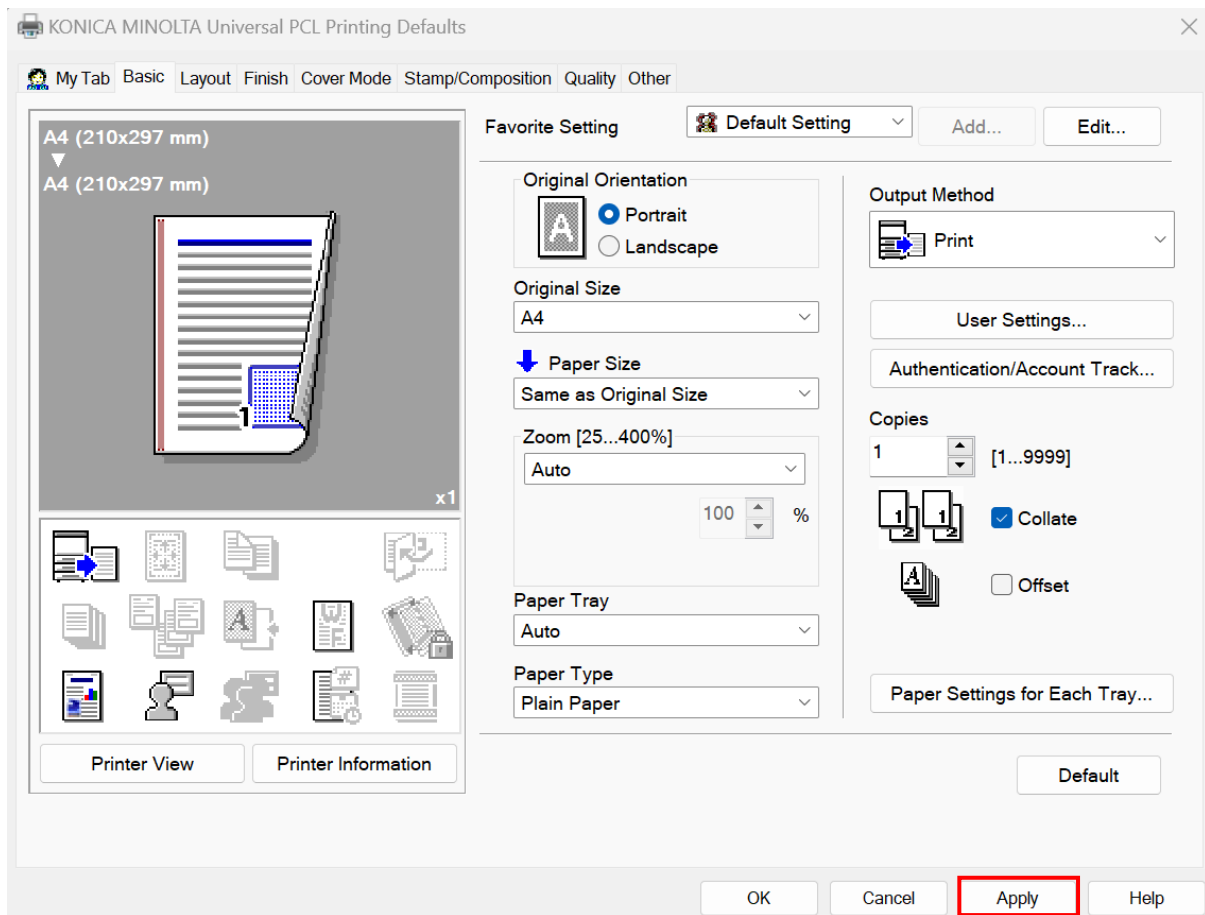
KONICA MINOLTA Universal PCL Printing Defaults

My Tab Basic Layout Finish Cover Mode Stamp/Composition Quality Other

A4 (210x297 mm)
▼
A4 (210x297 mm)

1

x1

Printer View
Printer Information

Favorite Setting
Default Setting
Add...
Edit...

Original Orientation
Portrait
Landscape

Original Size
A4

Paper Size
Same as Original Size

Zoom [25...400%]
Auto
100 %

Paper Tray
Auto

Paper Type
Plain Paper

Output Method
Print

User Settings...
Authentication/Account Track...

Copies
1
[1...9999]

Collate
Offset

Paper Settings for Each Tray...

Default

OK
Cancel
Apply
Help